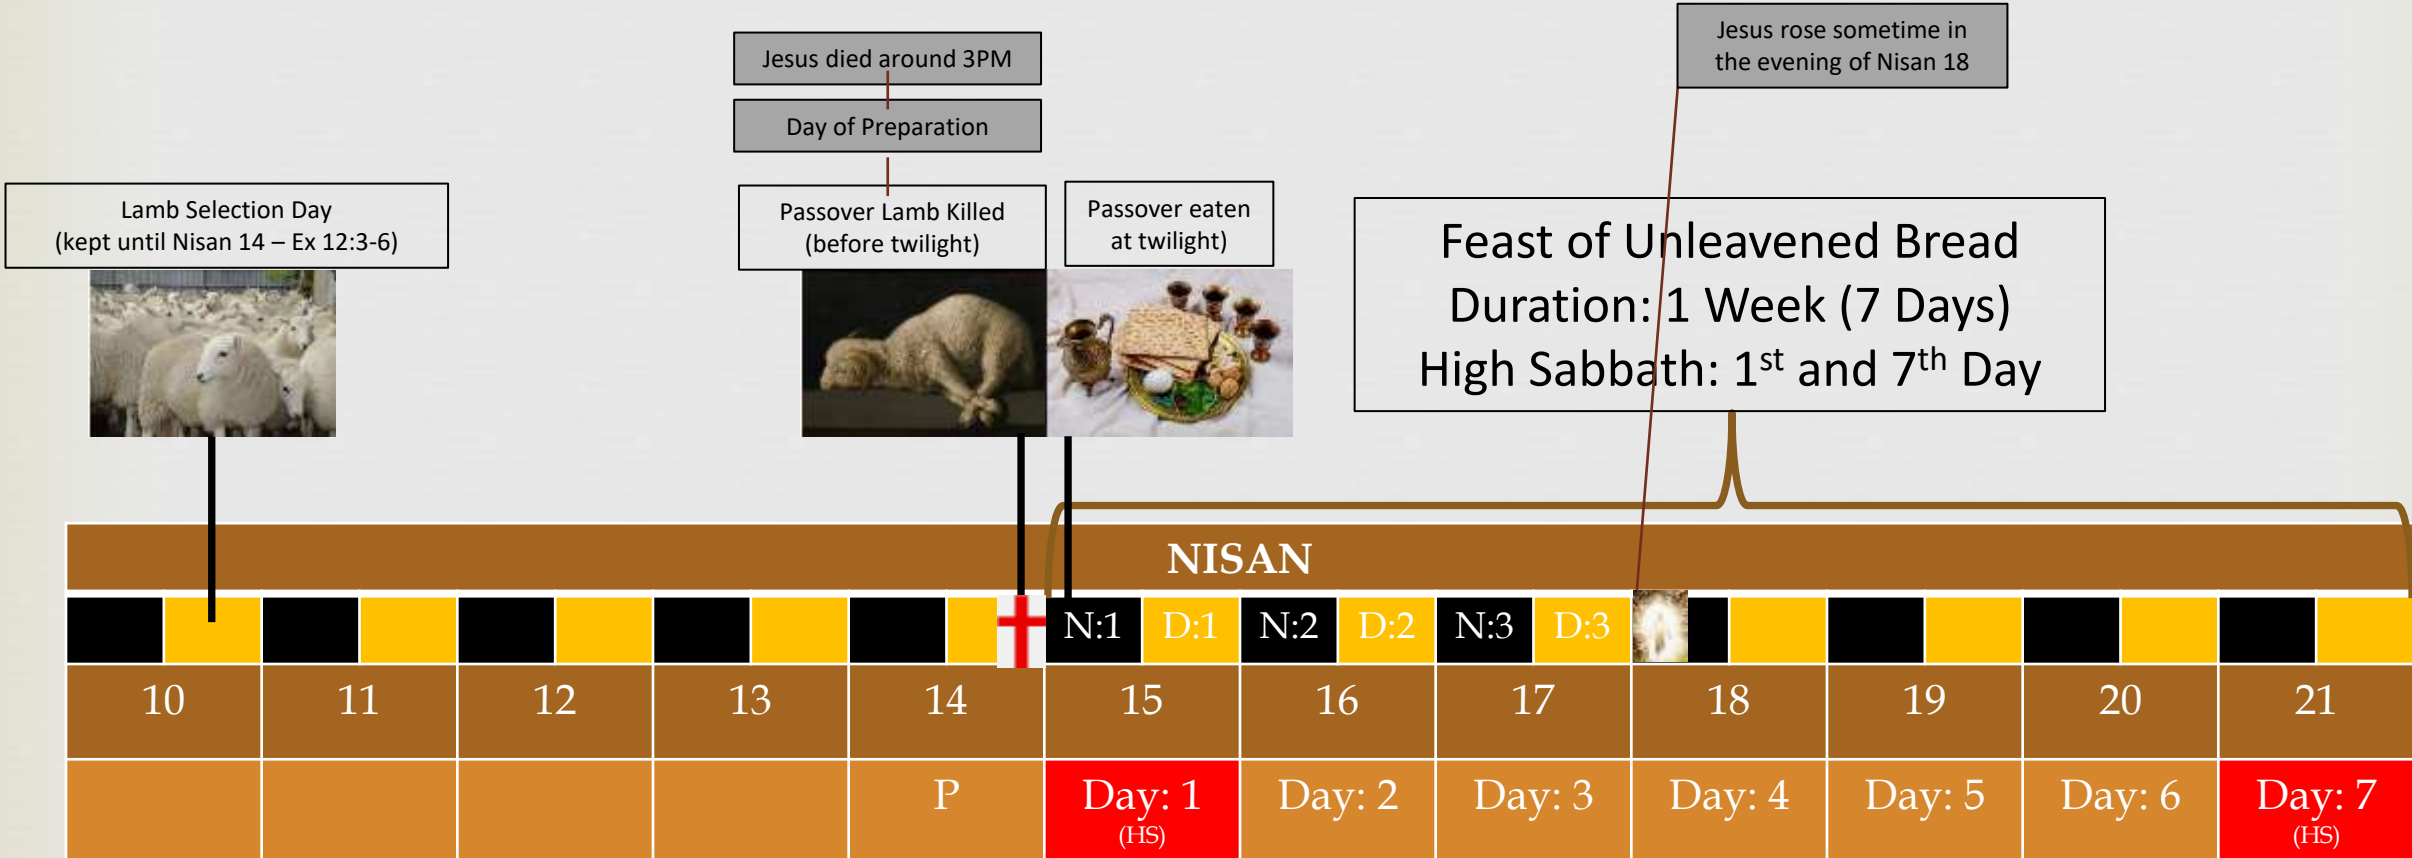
Jesus died around 3PM

Day of Preparation

Jesus rose sometime in the evening of Nisan 18

Lamb Selection Day (kept until Nisan 14 – Ex 12:3-6)

Passover Lamb Killed (before twilight)

Passover eaten at twilight)

Feast of Unleavened Bread
Duration: 1 Week (7 Days)
High Sabbath: 1$^{st}$ and 7$^{th}$ Day

NISAN

N:1 D:1 N:2 D:2 N:3 D:3

| 10 | 11 | 12 | 13 | 14 | 15 | 16 | 17 | 18 | 19 | 20 | 21 |
|---|---|---|---|---|---|---|---|---|---|---|---|
| | | | | P | Day: 1 (HS) | Day: 2 | Day: 3 | Day: 4 | Day: 5 | Day: 6 | Day: 7 (HS) |